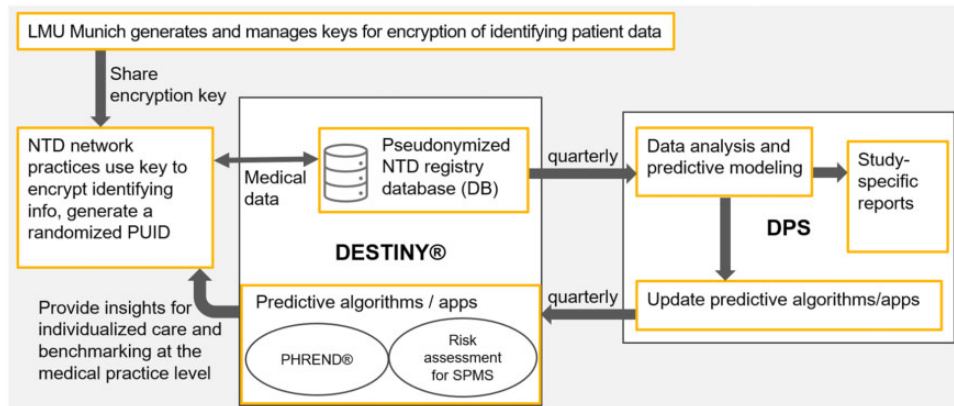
LMU Munich generates and manages keys for encryption of identifying patient data

Share encryption key

NTD network practices use key to encrypt identifying info, generate a randomized PUID

Medical data

Pseudonymized NTD registry database (DB)

quarterly

Data analysis and predictive modeling

Study-specific reports

DPS

DESTINY®

Provide insights for individualized care and benchmarking at the medical practice level

Predictive algorithms / apps

PHREND®

Risk assessment for SPMS

quarterly

Update predictive algorithms/apps